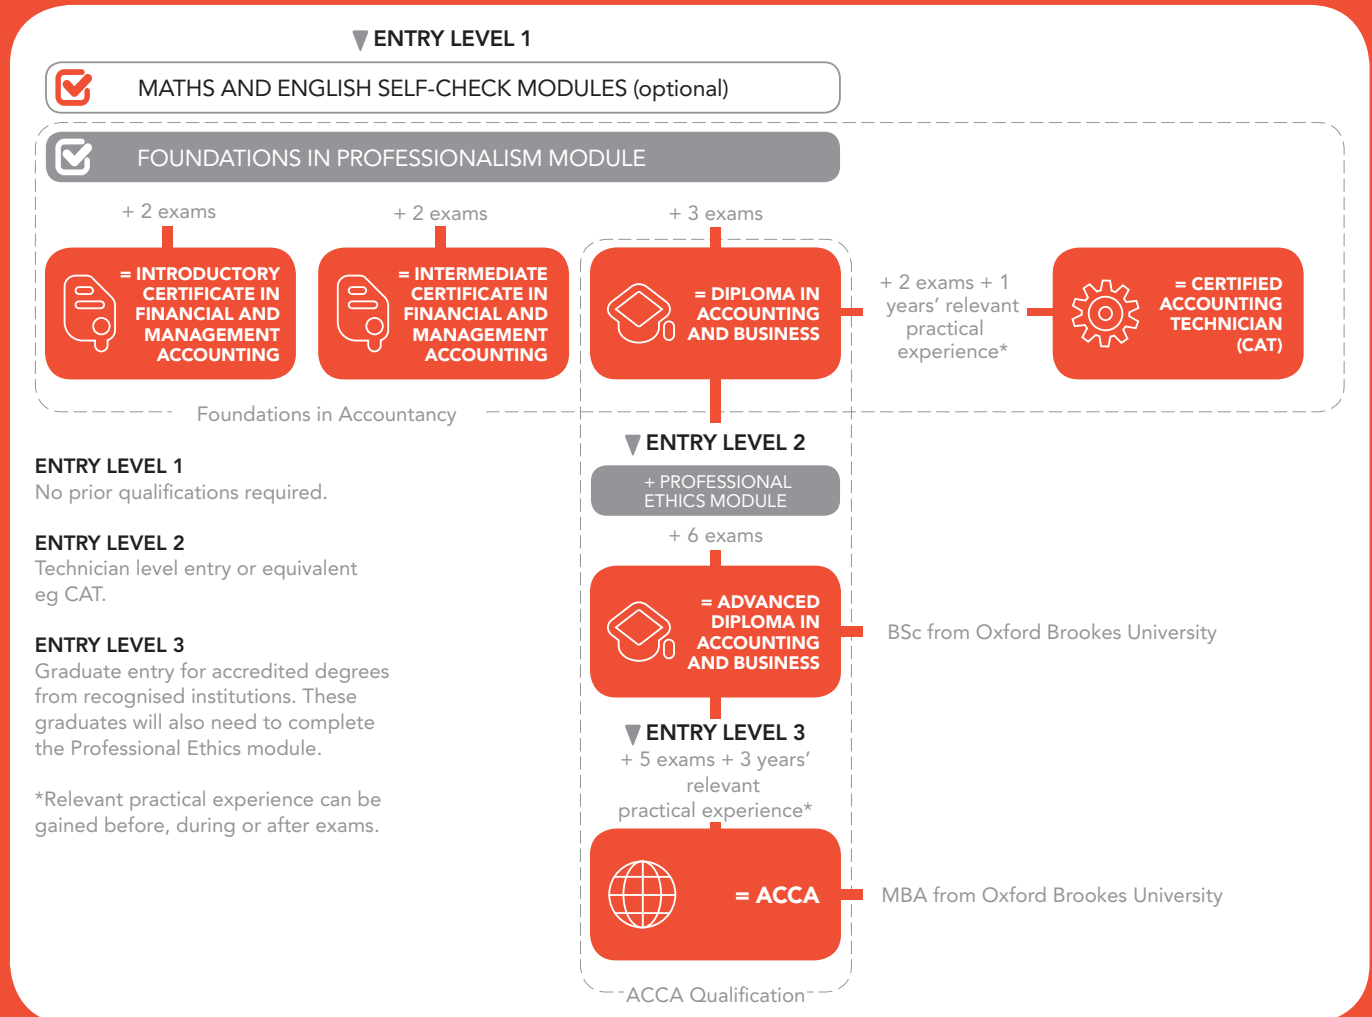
ENTRY LEVEL 1

MATHS AND ENGLISH SELF-CHECK MODULES (optional)

FOUNDATIONS IN PROFESSIONALISM MODULE

+ 2 exams

+ 2 exams

+ 3 exams

= INTRODUCTORY CERTIFICATE IN FINANCIAL AND MANAGEMENT ACCOUNTING

= INTERMEDIATE CERTIFICATE IN FINANCIAL AND MANAGEMENT ACCOUNTING

= DIPLOMA IN ACCOUNTING AND BUSINESS

+ 2 exams + 1 years' relevant practical experience*

= CERTIFIED ACCOUNTING TECHNICIAN (CAT)

Foundations in Accountancy

ENTRY LEVEL 2

+ PROFESSIONAL ETHICS MODULE

+ 6 exams

= ADVANCED DIPLOMA IN ACCOUNTING AND BUSINESS

BSc from Oxford Brookes University

ENTRY LEVEL 3

+ 5 exams + 3 years' relevant practical experience*

= ACCA

MBA from Oxford Brookes University

ACCA Qualification

ENTRY LEVEL 1
No prior qualifications required.

ENTRY LEVEL 2
Technician level entry or equivalent eg CAT.

ENTRY LEVEL 3
Graduate entry for accredited degrees from recognised institutions. These graduates will also need to complete the Professional Ethics module.

*Relevant practical experience can be gained before, during or after exams.